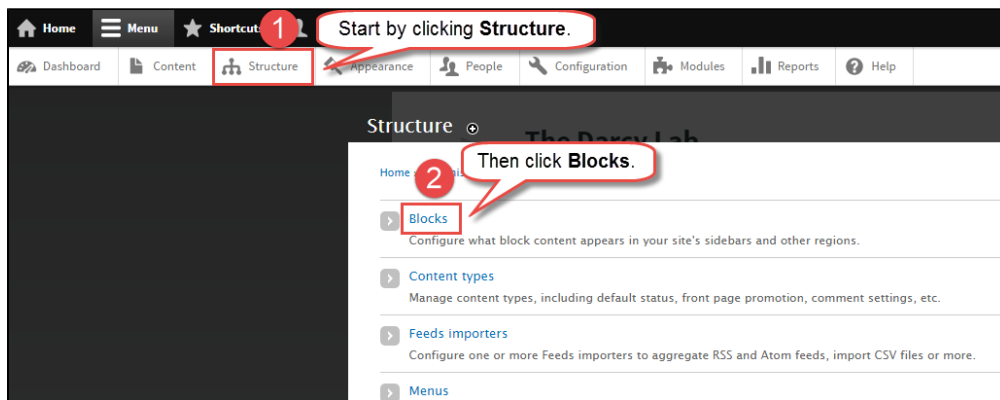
Home Menu Shortcuts
1
Start by clicking **Structure**.
Dashboard Content Structure Appearance People Configuration Modules Reports Help

Structure

The Darcy Lab

Home » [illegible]
2
Then click **Blocks**.

Blocks
Configure what block content appears in your site's sidebars and other regions.

Content types
Manage content types, including default status, front page promotion, comment settings, etc.

Feeds importers
Configure one or more Feeds importers to aggregate RSS and Atom feeds, import CSV files or more.

Menus